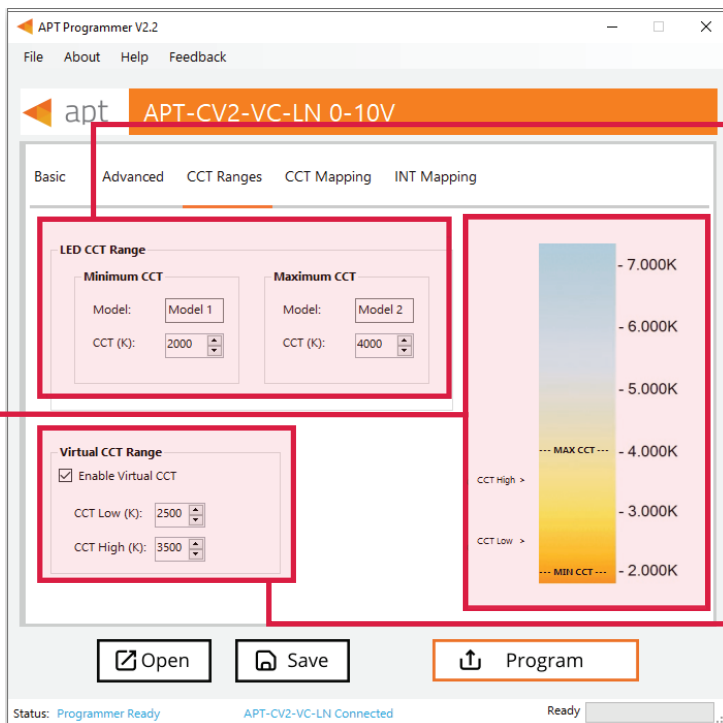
APT Programmer V2.2

File About Help Feedback

apt APT-CV2-VC-LN 0-10V

Basic Advanced CCT Ranges CCT Mapping INT Mapping

LED CCT Range

Minimum CCT
Model: Model 1
CCT (K): 2000

Maximum CCT
Model: Model 2
CCT (K): 4000

Virtual CCT Range
Enable Virtual CCT
CCT Low (K): 2500
CCT High (K): 3500

- 7.000K
- 6.000K
- 5.000K
--- MAX CCT --- - 4.000K
CCT High >
- 3.000K
CCT Low >
--- MIN CCT --- - 2.000K

Open Save Program

Status: Programmer Ready APT-CV2-VC-LN Connected Ready